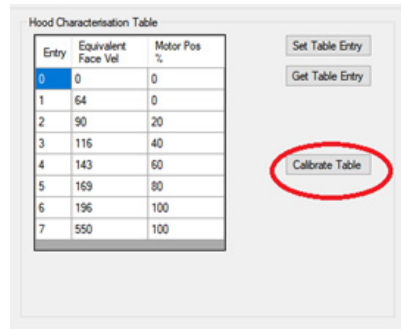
Hood Characterisation Table

| Entry | Equivalent Face Vel | Motor Pos % |
|---|---|---|
| 0 | 0 | 0 |
| 1 | 64 | 0 |
| 2 | 90 | 20 |
| 3 | 116 | 40 |
| 4 | 143 | 60 |
| 5 | 169 | 80 |
| 6 | 196 | 100 |
| 7 | 550 | 100 |

Set Table Entry

Get Table Entry

Calibrate Table